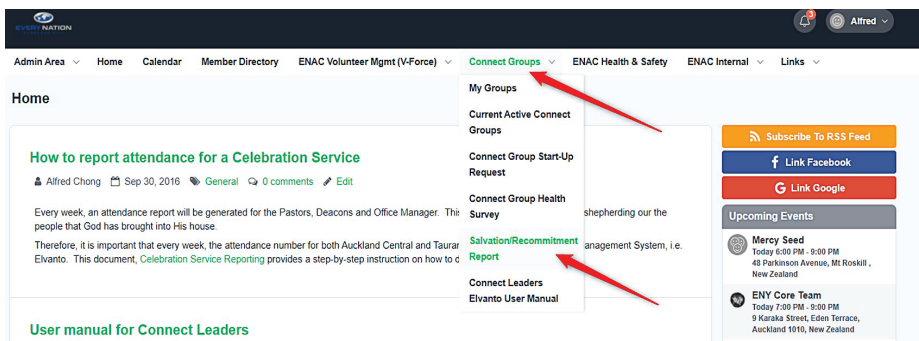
EVERY NATION

3

Alfred

Admin Area Home Calendar Member Directory ENAC Volunteer Mgmt (V-Force) Connect Groups ENAC Health & Safety ENAC Internal Links

Home

My Groups

Current Active Connect Groups

Connect Group Start-Up Request

Connect Group Health Survey

Salvation/Recommitment Report

Connect Leaders Elvanto User Manual

How to report attendance for a Celebration Service

Alfred Chong Sep 30, 2016 General 0 comments Edit

Every week, an attendance report will be generated for the Pastors, Deacons and Office Manager. This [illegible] shepherding our the people that God has brought into His house.

Therefore, it is important that every week, the attendance number for both Auckland Central and Tauran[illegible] anagement System, i.e. Elvanto. This document, Celebration Service Reporting provides a step-by-step instruction on how to d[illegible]

User manual for Connect Leaders

Subscribe To RSS Feed

Link Facebook

Link Google

Upcoming Events

Mercy Seed
Today 6:00 PM - 9:00 PM
48 Parkinson Avenue, Mt Roskill , New Zealand

ENY Core Team
Today 7:00 PM - 9:00 PM
9 Karaka Street, Eden Terrace, Auckland 1010, New Zealand